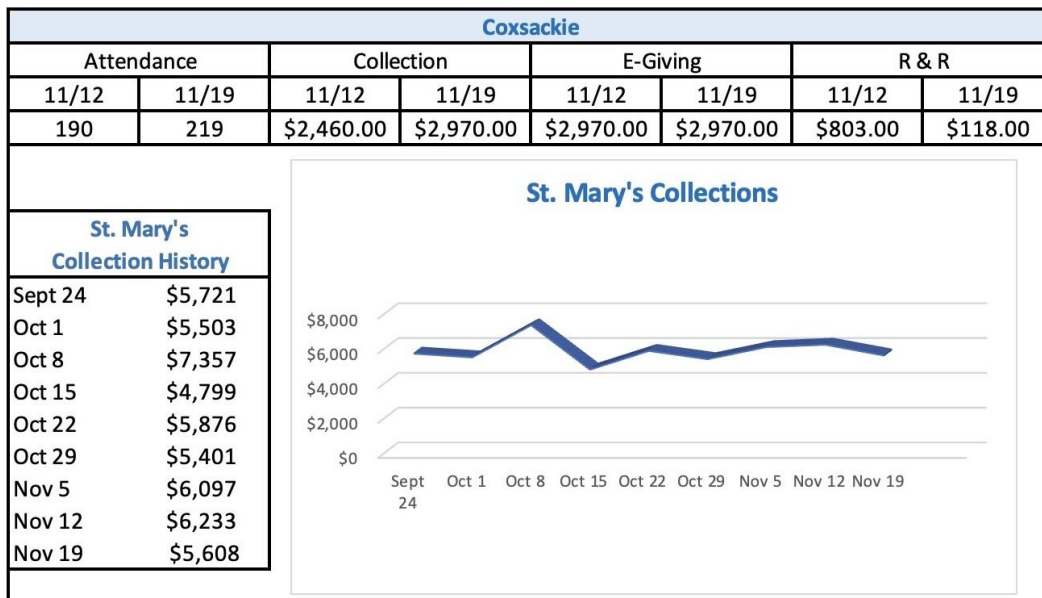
Coxsackie

| Attendance | | Collection | | E-Giving | | R & R | |
|---|---|---|---|---|---|---|---|
| 11/12 | 11/19 | 11/12 | 11/19 | 11/12 | 11/19 | 11/12 | 11/19 |
| 190 | 219 | \$2,460.00 | \$2,970.00 | \$2,970.00 | \$2,970.00 | \$803.00 | \$118.00 |

St. Mary's Collection History

| | |
|---|---|
| Sept 24 | \$5,721 |
| Oct 1 | \$5,503 |
| Oct 8 | \$7,357 |
| Oct 15 | \$4,799 |
| Oct 22 | \$5,876 |
| Oct 29 | \$5,401 |
| Nov 5 | \$6,097 |
| Nov 12 | \$6,233 |
| Nov 19 | \$5,608 |

St. Mary's Collections

\$8,000
\$6,000
\$4,000
\$2,000
\$0

Sept 24 Oct 1 Oct 8 Oct 15 Oct 22 Oct 29 Nov 5 Nov 12 Nov 19